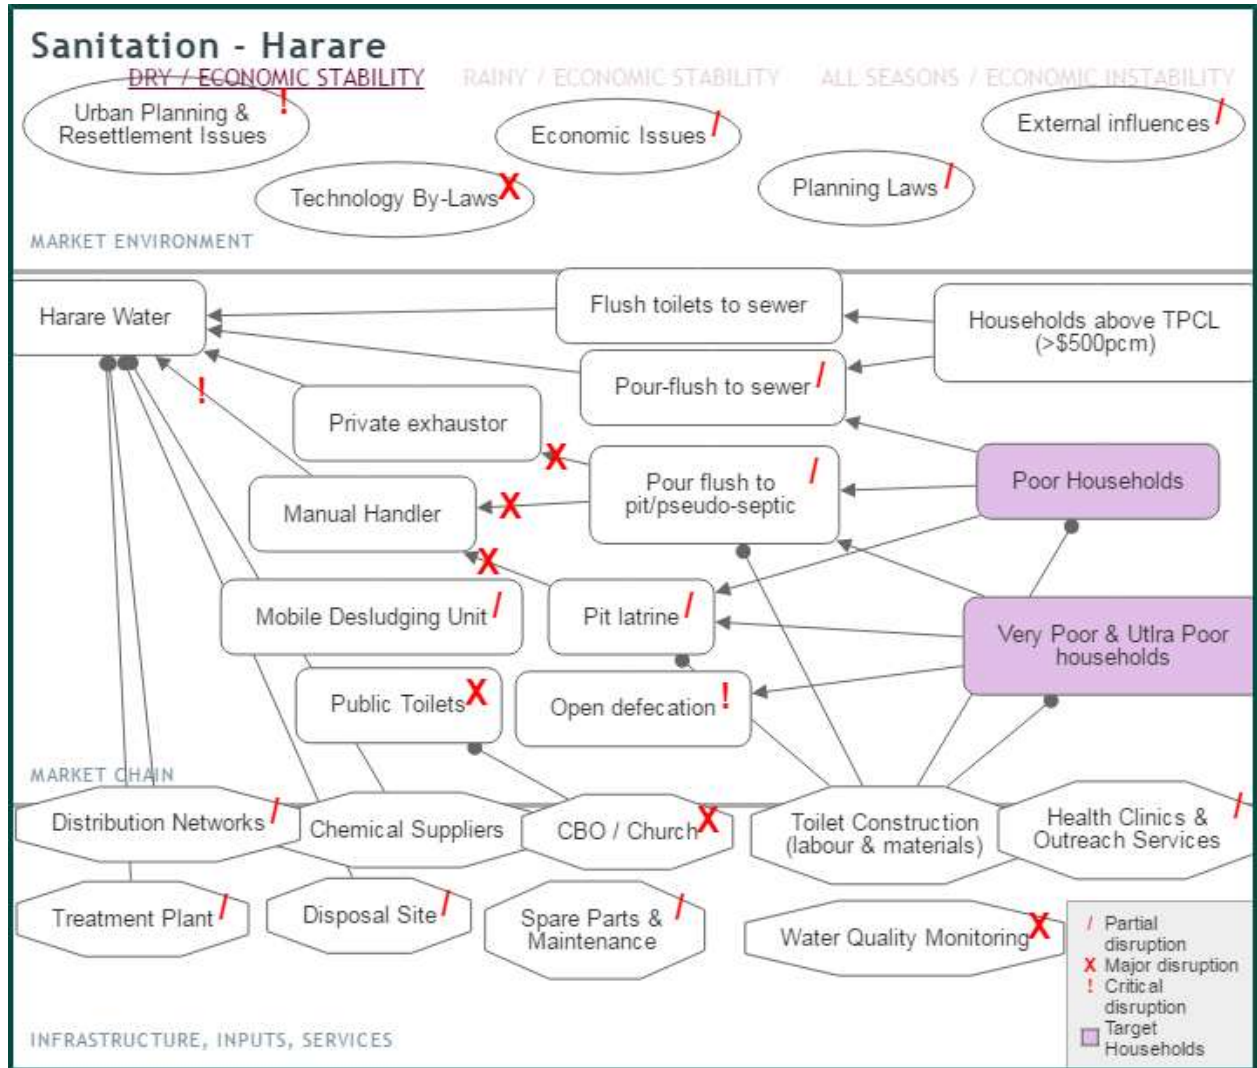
Sanitation - Harare

DRY / ECONOMIC STABILITY RAINY / ECONOMIC STABILITY ALL SEASONS / ECONOMIC INSTABILITY

Urban Planning & Resettlement Issues !

Economic Issues /

External influences /

Technology By-Laws X

Planning Laws /

MARKET ENVIRONMENT

Harare Water

Flush toilets to sewer

Households above TPCL (>$500pcm)

Pour-flush to sewer /

!

Private exhaustor

X

Pour flush to pit/pseudo-septic /

Poor Households

Manual Handler

X

X

Mobile Desludging Unit /

Pit latrine /

Very Poor & Utlra Poor households

Public Toilets X

Open defecation !

MARKET CHAIN

Distribution Networks /

Chemical Suppliers

CBO / Church X

Toilet Construction (labour & materials)

Health Clinics & Outreach Services /

Treatment Plant /

Disposal Site /

Spare Parts & Maintenance /

Water Quality Monitoring X

/ Partial disruption
X Major disruption
! Critical disruption
Target Households

INFRASTRUCTURE, INPUTS, SERVICES